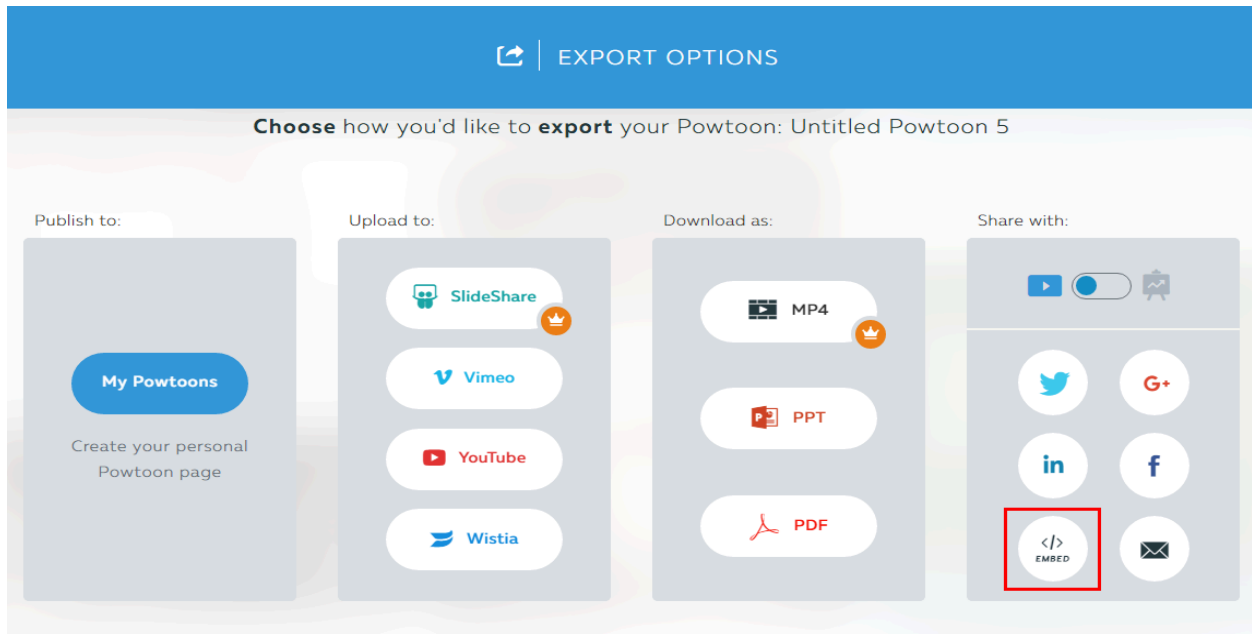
EXPORT OPTIONS

**Choose** how you'd like to **export** your Powtoon: Untitled Powtoon 5

Publish to:

My Powtoons

Create your personal Powtoon page

Upload to:

SlideShare

Vimeo

YouTube

Wistia

Download as:

MP4

PPT

PDF

Share with:

G+

in

f

</>
EMBED